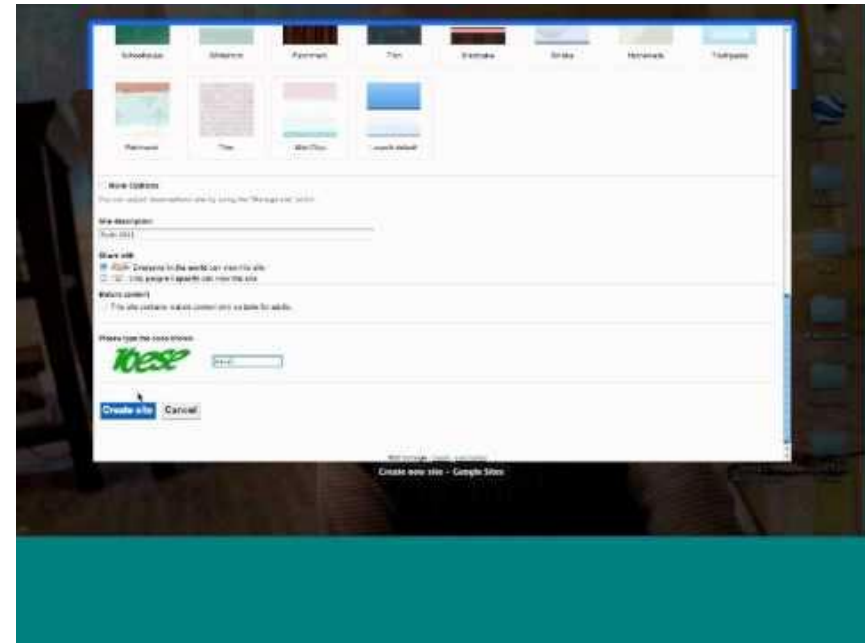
Schoolhouse

Glidance

Pinstripe

Thin

Trimmed

Strides

Homemade

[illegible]

Patchwork

Tiles

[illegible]

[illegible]

More Options

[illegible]

Site description

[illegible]

Share with

Everyone in the world can view this site

Only people I specify can view this site

Mature content

This site contains mature content only suitable for adults

Please type the code shown

loese

Create site

Cancel

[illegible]

Create new site - Google Sites